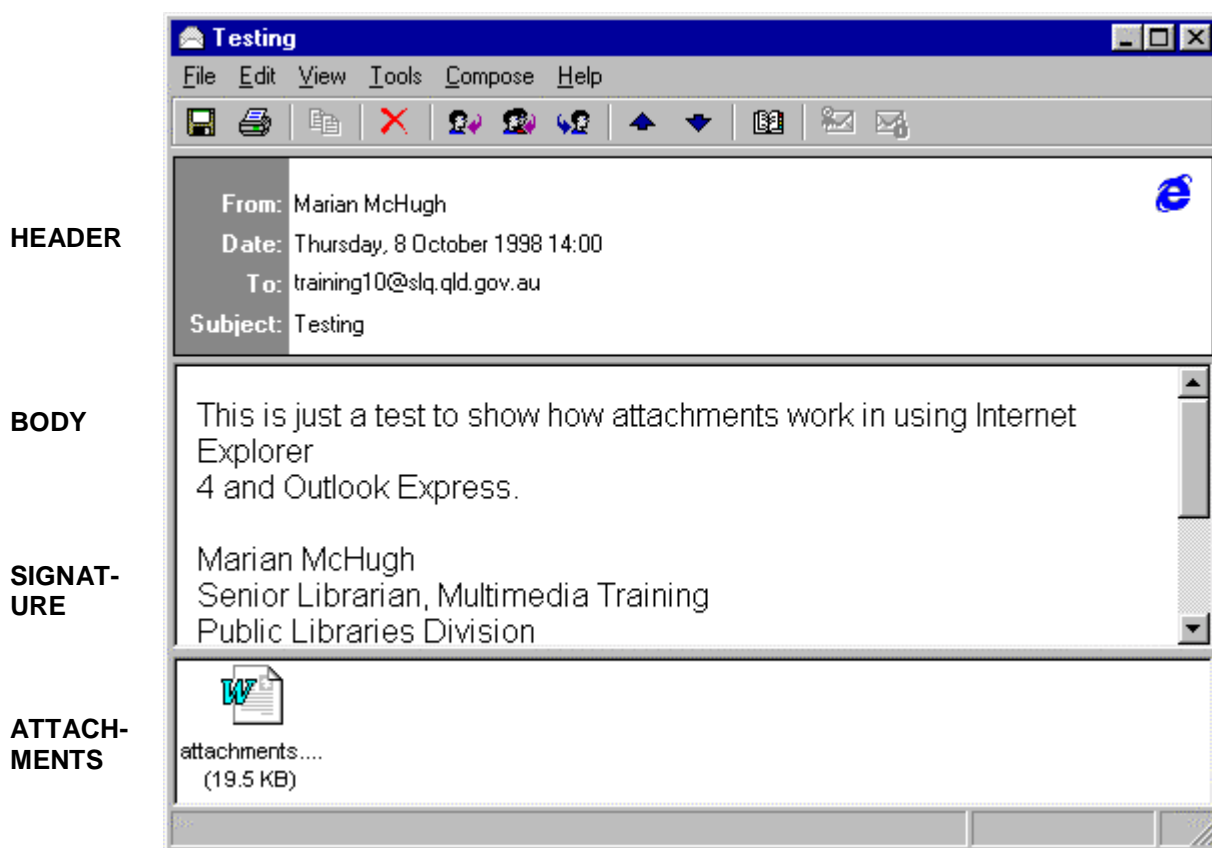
HEADER

BODY

SIGNATURE

ATTACHMENTS

Testing

File Edit View Tools Compose Help

From: Marian McHugh
Date: Thursday, 8 October 1998 14:00
To: training10@slq.qld.gov.au
Subject: Testing

This is just a test to show how attachments work in using Internet Explorer
4 and Outlook Express.

Marian McHugh
Senior Librarian, Multimedia Training
Public Libraries Division

attachments....
(19.5 KB)